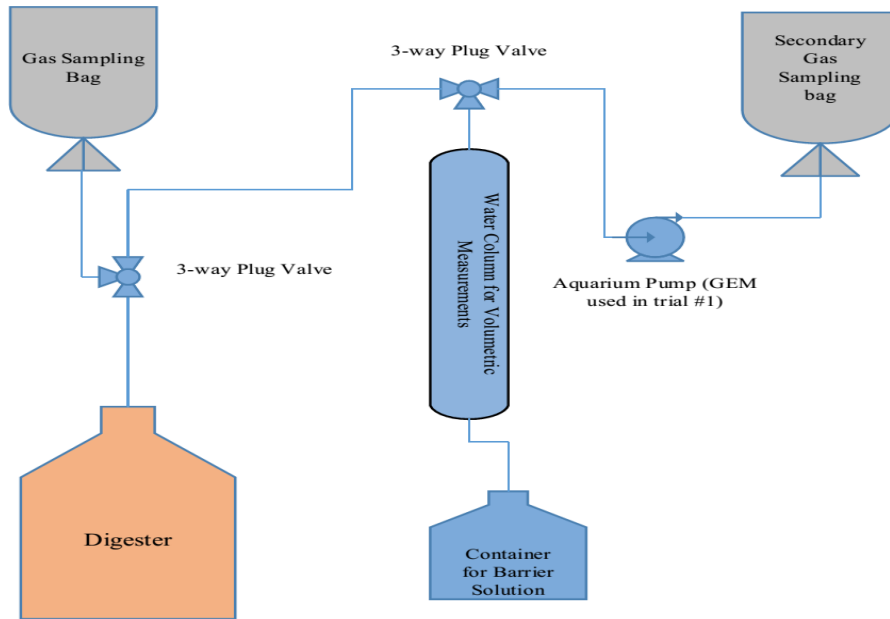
Gas Sampling Bag

3-way Plug Valve

Secondary Gas Sampling bag

Water Column for Volumetric Measurements

3-way Plug Valve

Aquarium Pump (GEM used in trial #1)

Digester

Container for Barrier Solution